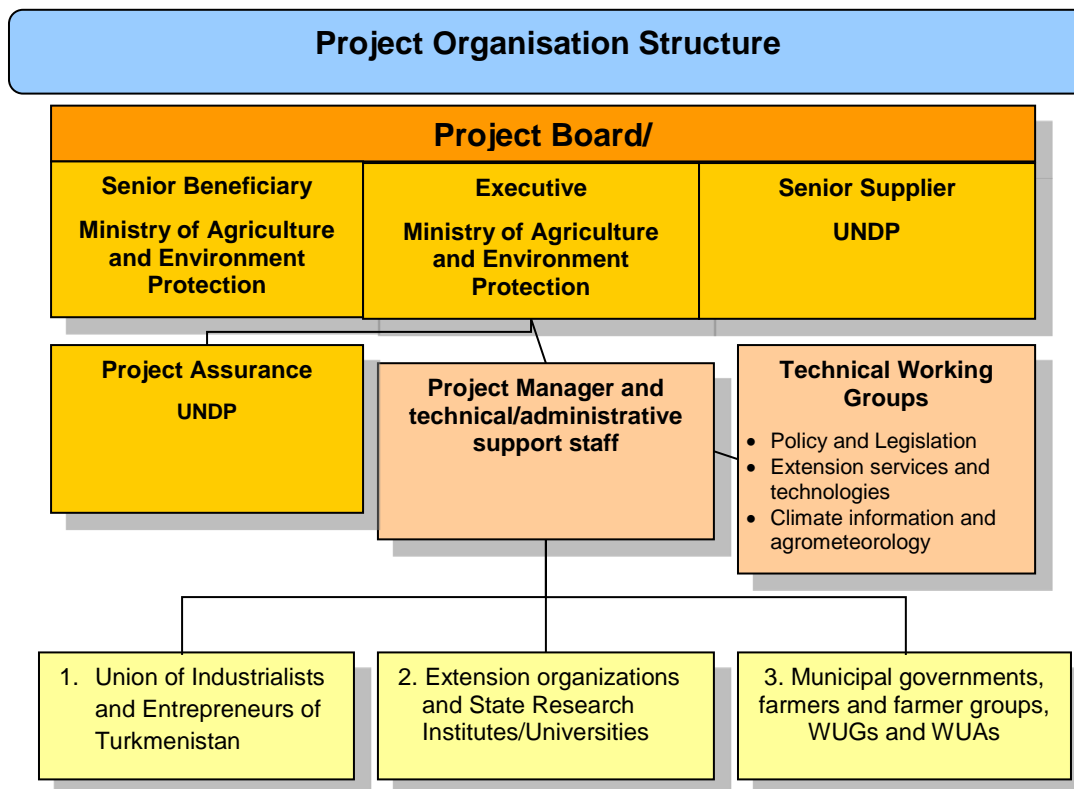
Project Organisation Structure

Project Board/

Senior Beneficiary

Ministry of Agriculture and Environment Protection

Executive

Ministry of Agriculture and Environment Protection

Senior Supplier

UNDP

Project Assurance

UNDP

Project Manager and technical/administrative support staff

Technical Working Groups

- Policy and Legislation
- Extension services and technologies
- Climate information and agrometeorology

1. Union of Industrialists and Entrepreneurs of Turkmenistan

2. Extension organizations and State Research Institutes/Universities

3. Municipal governments, farmers and farmer groups, WUGs and WUAs